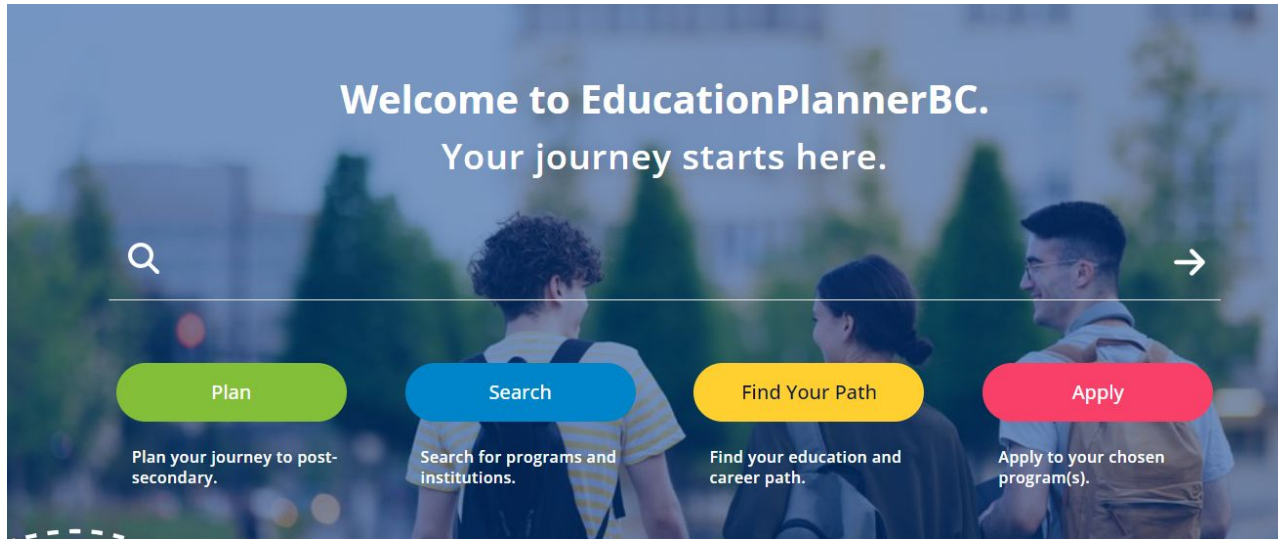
Welcome to EducationPlannerBC.
Your journey starts here.

Plan

Plan your journey to post-secondary.

Search

Search for programs and institutions.

Find Your Path

Find your education and career path.

Apply

Apply to your chosen program(s).